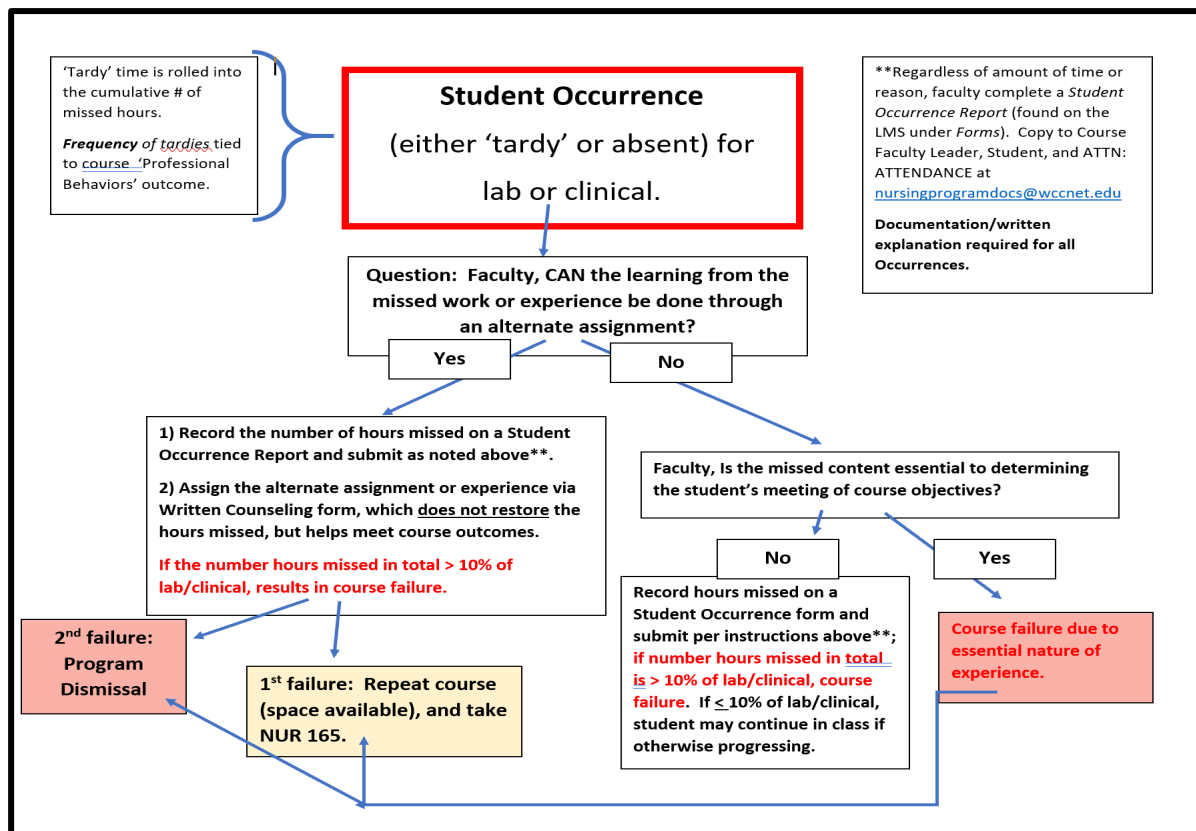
'Tardy' time is rolled into the cumulative # of missed hours.

*Frequency of tardies* tied to course 'Professional Behaviors' outcome.

**Student Occurrence**

(either 'tardy' or absent) for lab or clinical.

**Regardless of amount of time or reason, faculty complete a *Student Occurrence Report* (found on the LMS under *Forms*). Copy to Course Faculty Leader, Student, and ATTN: ATTENDANCE at nursingprogramdocs@wccnet.edu

**Documentation/written explanation required for all Occurrences.**

**Question: Faculty, CAN the learning from the missed work or experience be done through an alternate assignment?**

**Yes**

**No**

**1) Record the number of hours missed on a Student Occurrence Report and submit as noted above\*\*.**

**2) Assign the alternate assignment or experience via Written Counseling form, which does not restore the hours missed, but helps meet course outcomes.**

**If the number hours missed in total > 10% of lab/clinical, results in course failure.**

**Faculty, Is the missed content essential to determining the student's meeting of course objectives?**

**No**

**Yes**

**Record hours missed on a Student Occurrence form and submit per instructions above\*\*; if number hours missed in total is > 10% of lab/clinical, course failure. If $\leq$ 10% of lab/clinical, student may continue in class if otherwise progressing.**

**Course failure due to essential nature of experience.**

**2$^{nd}$ failure: Program Dismissal**

**1$^{st}$ failure: Repeat course (space available), and take NUR 165.**